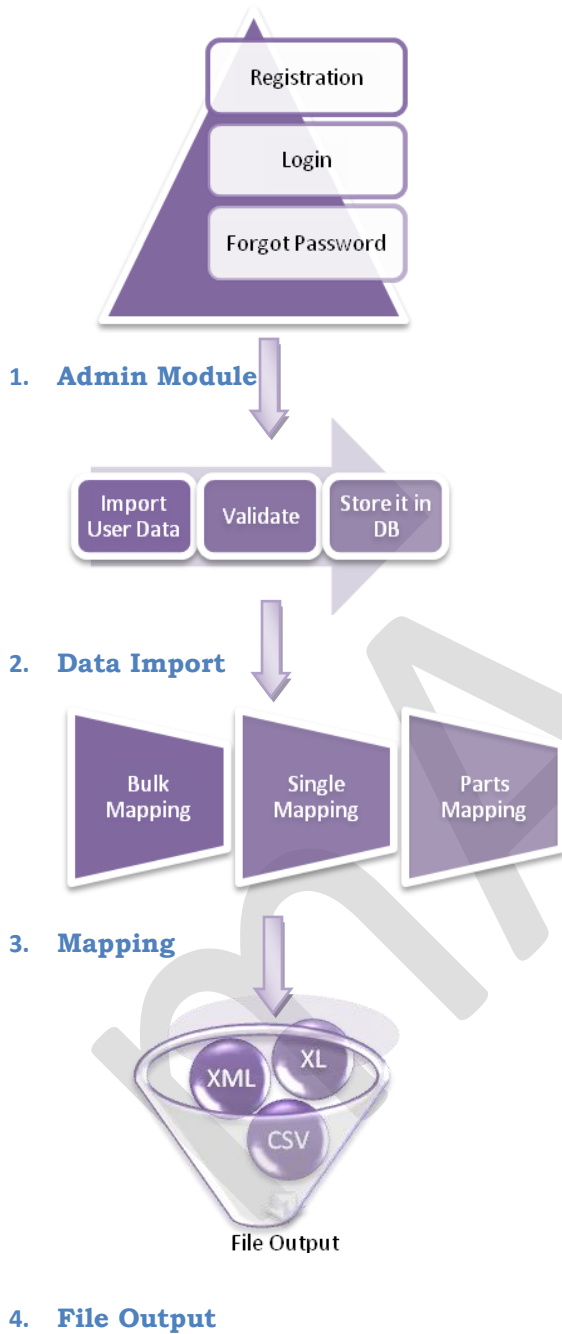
Registration

Login

Forgot Password

1. Admin Module

Import User Data

Validate

Store it in DB

2. Data Import

Bulk Mapping

Single Mapping

Parts Mapping

3. Mapping

XML

XL

CSV

File Output

4. File Output